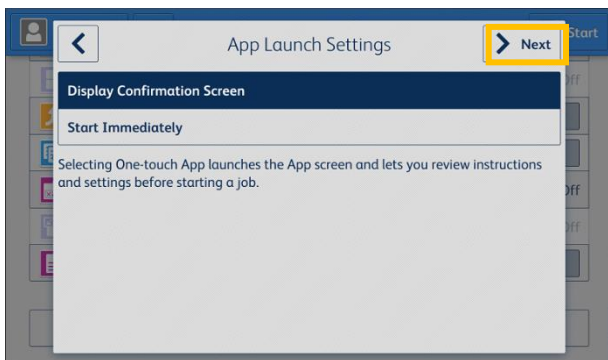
Start

App Launch Settings

Next

Display Confirmation Screen

Start Immediately

Selecting One-touch App launches the App screen and lets you review instructions and settings before starting a job.

Off

Off

Off